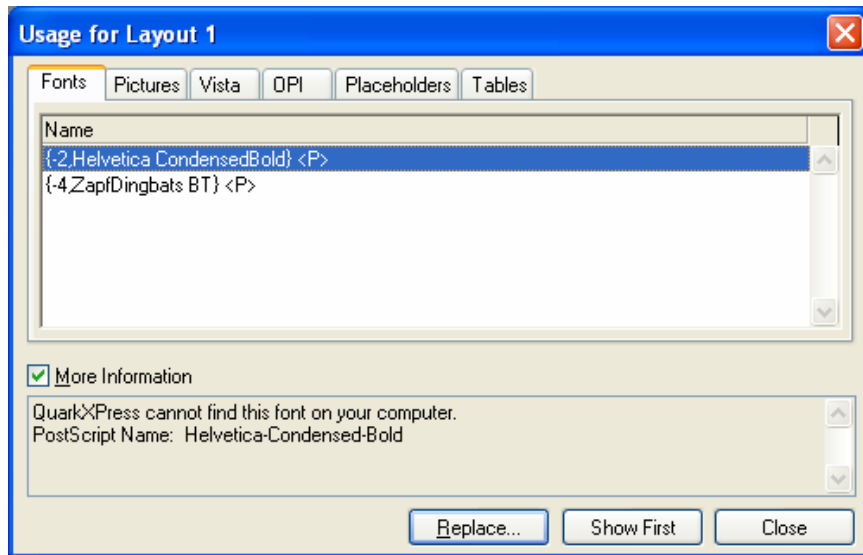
Usage for Layout 1

Fonts | Pictures | Vista | OPI | Placeholders | Tables

Name
{-2,Helvetica CondensedBold} <P>
{-4,ZapfDingbats BT} <P>

More Information

QuarkXPress cannot find this font on your computer.
PostScript Name: Helvetica-Condensed-Bold

Replace... | Show First | Close